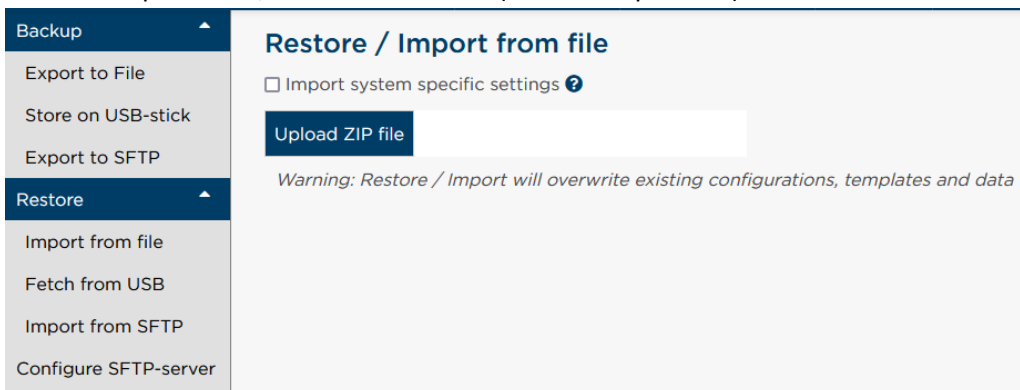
Backup
Export to File
Store on USB-stick
Export to SFTP
Restore
Import from file
Fetch from USB
Import from SFTP
Configure SFTP-server

Restore / Import from file

☐ Import system specific settings ?

Upload ZIP file

Warning: Restore / Import will overwrite existing configurations, templates and data